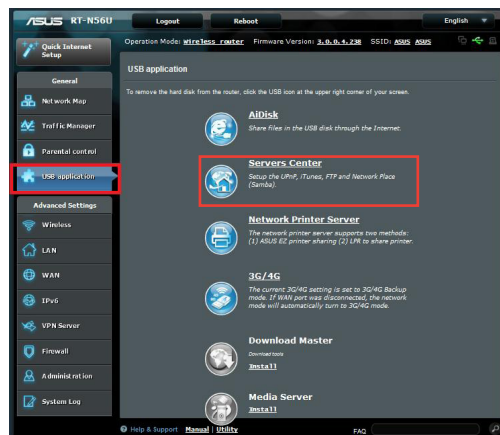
ASUS RT-N56U

Logout

Reboot

English

Quick Internet Setup

Operation Mode: Wireless router Firmware Version: 3.0.0.4.238 SSID: ASUS ASUS

General

Network Map

Traffic Manager

Parental control

USB application

Advanced Settings

Wireless

LAN

WAN

IPv6

VPN Server

Firewall

Administration

System Log

USB application

To remove the hard disk from the router, click the USB icon at the upper right corner of your screen.

AiDisk

Share files in the USB disk through the Internet.

Servers Center

Setup the UPnP, iTunes, FTP and Network Place (Samba).

Network Printer Server

The network printer server supports two methods: (1) ASUS EZ printer sharing (2) LPR to share printer.

3G/4G

The current 3G/4G setting is set to 3G/4G Backup mode. If WAN port was disconnected, the network mode will automatically turn to 3G/4G mode.

Download Master

Download tools

Install

Media Server

Install

Help & Support Manual | Utility

FAQ